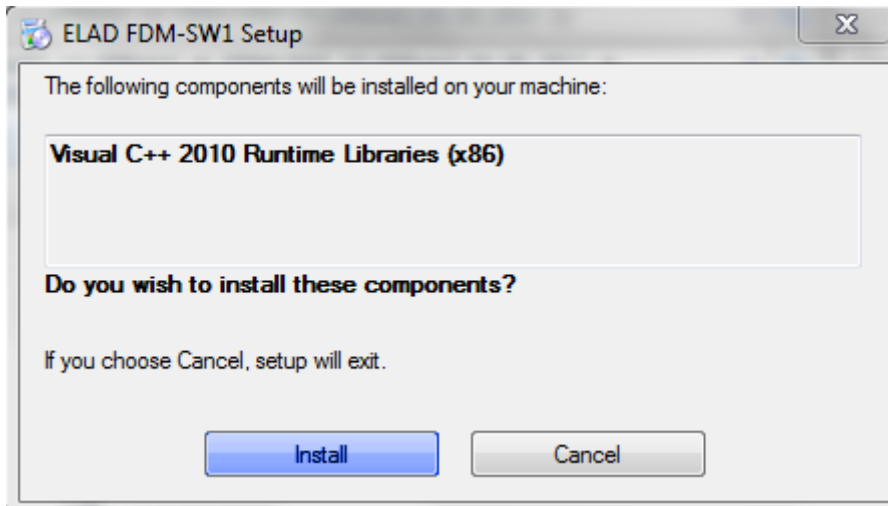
ELAD FDM-SW1 Setup

The following components will be installed on your machine:

Visual C++ 2010 Runtime Libraries (x86)

Do you wish to install these components?

If you choose Cancel, setup will exit.

Install

Cancel